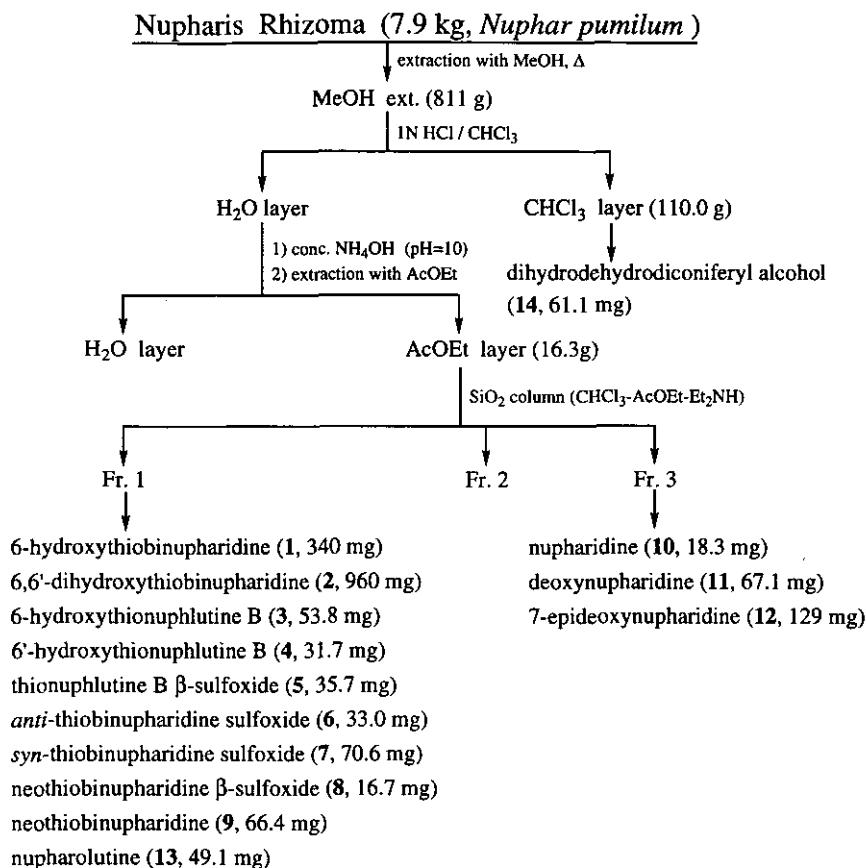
Nupharis Rhizoma (7.9 kg, *Nuphar pumilum*)

extraction with MeOH, Δ

MeOH ext. (811 g)

1N HCl / $CHCl_3$

$H_2O$ layer

$CHCl_3$ layer (110.0 g)

1) conc. $NH_4OH$ (pH=10)
2) extraction with AcOEt

dihydrodehydrodiconiferyl alcohol (**14**, 61.1 mg)

$H_2O$ layer

AcOEt layer (16.3g)

$SiO_2$ column ($CHCl_3$-AcOEt-$Et_2NH$)

Fr. 1

Fr. 2

Fr. 3

6-hydroxythiobinupharidine (**1**, 340 mg)
6,6'-dihydroxythiobinupharidine (**2**, 960 mg)
6-hydroxythionuphlutine B (**3**, 53.8 mg)
6'-hydroxythionuphlutine B (**4**, 31.7 mg)
thionuphlutine B β-sulfoxide (**5**, 35.7 mg)
*anti*-thiobinupharidine sulfoxide (**6**, 33.0 mg)
*syn*-thiobinupharidine sulfoxide (**7**, 70.6 mg)
neothiobinupharidine β-sulfoxide (**8**, 16.7 mg)
neothiobinupharidine (**9**, 66.4 mg)
nupharolutine (**13**, 49.1 mg)

nupharidine (**10**, 18.3 mg)
deoxynupharidine (**11**, 67.1 mg)
7-epideoxynupharidine (**12**, 129 mg)